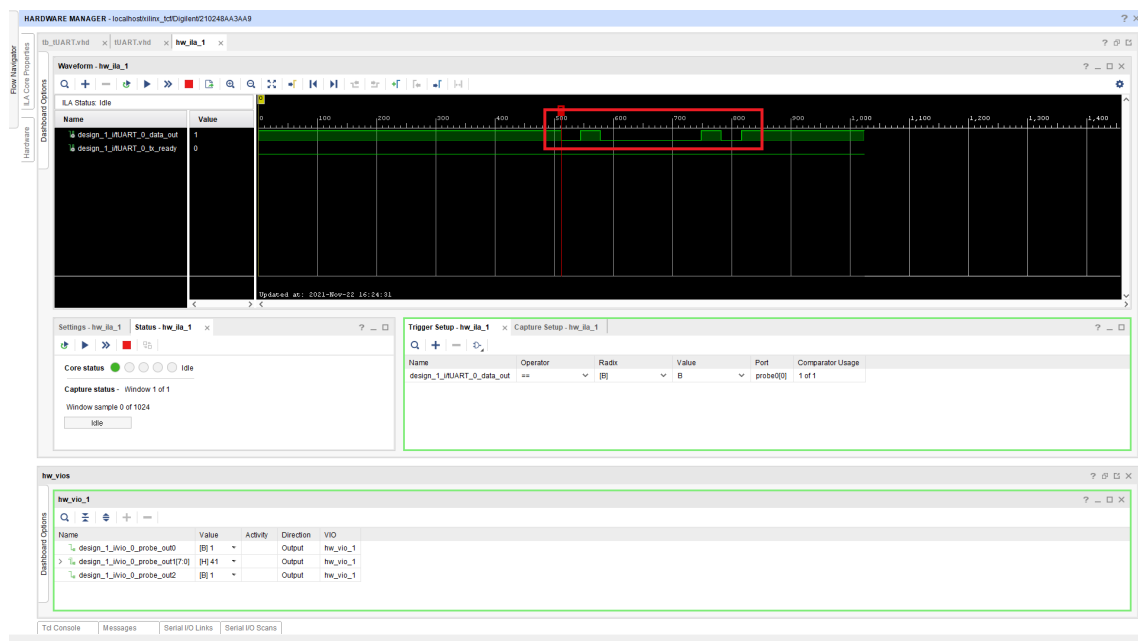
HARDWARE MANAGER - localhost/xilinx_tcf/Digilent/210248AA3AA9

? ×

Flow Navigator

ILA Core Properties

Hardware

tb_tUART.vhd × tUART.vhd × hw_ila_1 ×

? ⊡ ⊡

Waveform - hw_ila_1

? _ □ ×

Dashboard Options

ILA Status: Idle

| Name | Value |
|---|---|
| design_1_i/tUART_0_data_out | 1 |
| design_1_i/tUART_0_tx_ready | 0 |

0 | 100 | 200 | 300 | 400 | 500 | 600 | 700 | 800 | 900 | 1,000 | 1,100 | 1,200 | 1,300 | 1,400

Updated at: 2021-Nov-22 16:24:31

Settings - hw_ila_1 | Status - hw_ila_1 ×

? _ □

Core status Idle

Capture status - Window 1 of 1

Window sample 0 of 1024

Idle

Trigger Setup - hw_ila_1 × | Capture Setup - hw_ila_1

? _ □ ×

| Name | Operator | Radix | Value | Port | Comparator Usage |
|---|---|---|---|---|---|
| design_1_i/tUART_0_data_out | == | [B] | B | probe0[0] | 1 of 1 |

hw_vios

? ⊡ ⊡ ×

hw_vio_1

? _ □ ×

Dashboard Options

| Name | Value | Activity | Direction | VIO |
|---|---|---|---|---|
| design_1_i/vio_0_probe_out0 | [B] 1 | | Output | hw_vio_1 |
| design_1_i/vio_0_probe_out1[7:0] | [H] 41 | | Output | hw_vio_1 |
| design_1_i/vio_0_probe_out2 | [B] 1 | | Output | hw_vio_1 |

Tcl Console | Messages | Serial I/O Links | Serial I/O Scans